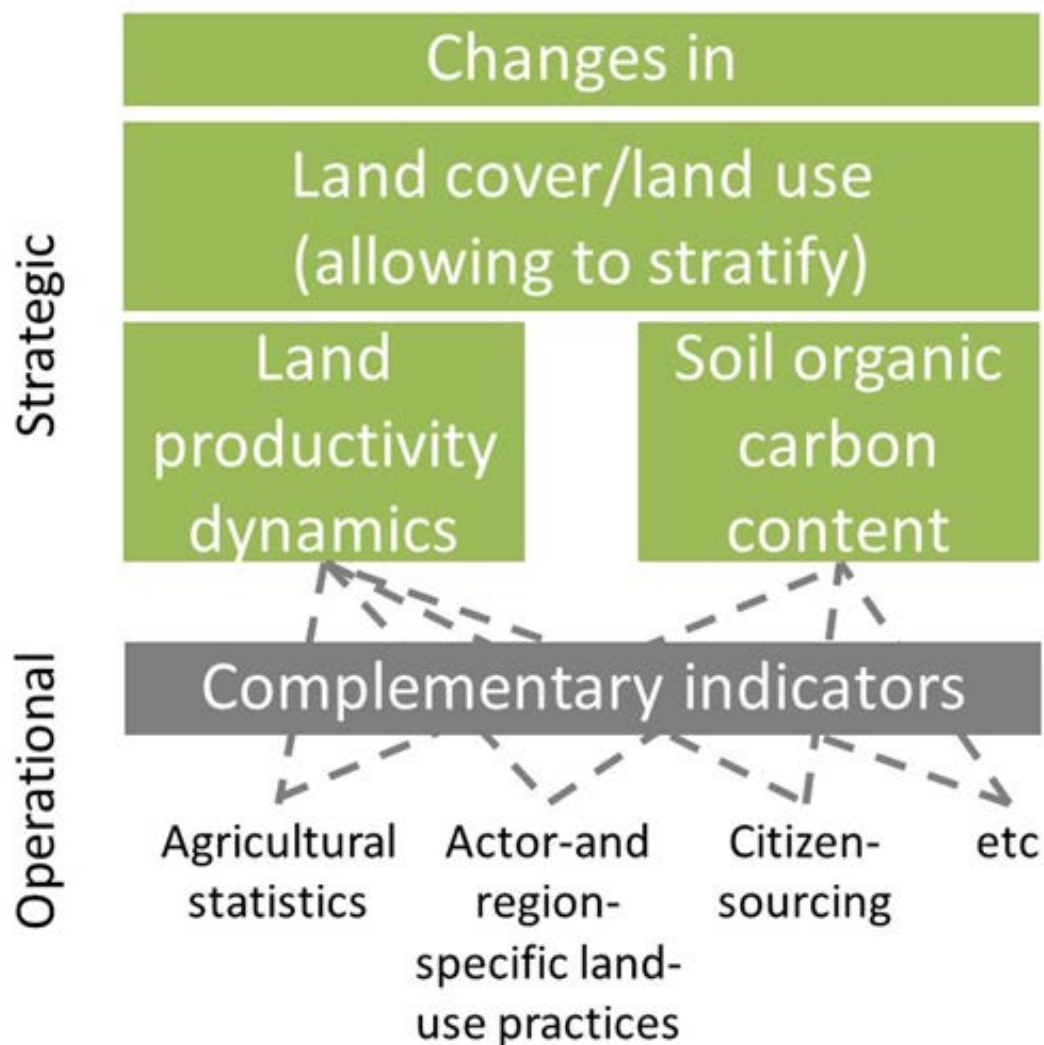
Strategic

Changes in

Land cover/land use (allowing to stratify)

Land productivity dynamics

Soil organic carbon content

Operational

Complementary indicators

Agricultural statistics

Actor-and region-specific land-use practices

Citizen-sourcing

etc